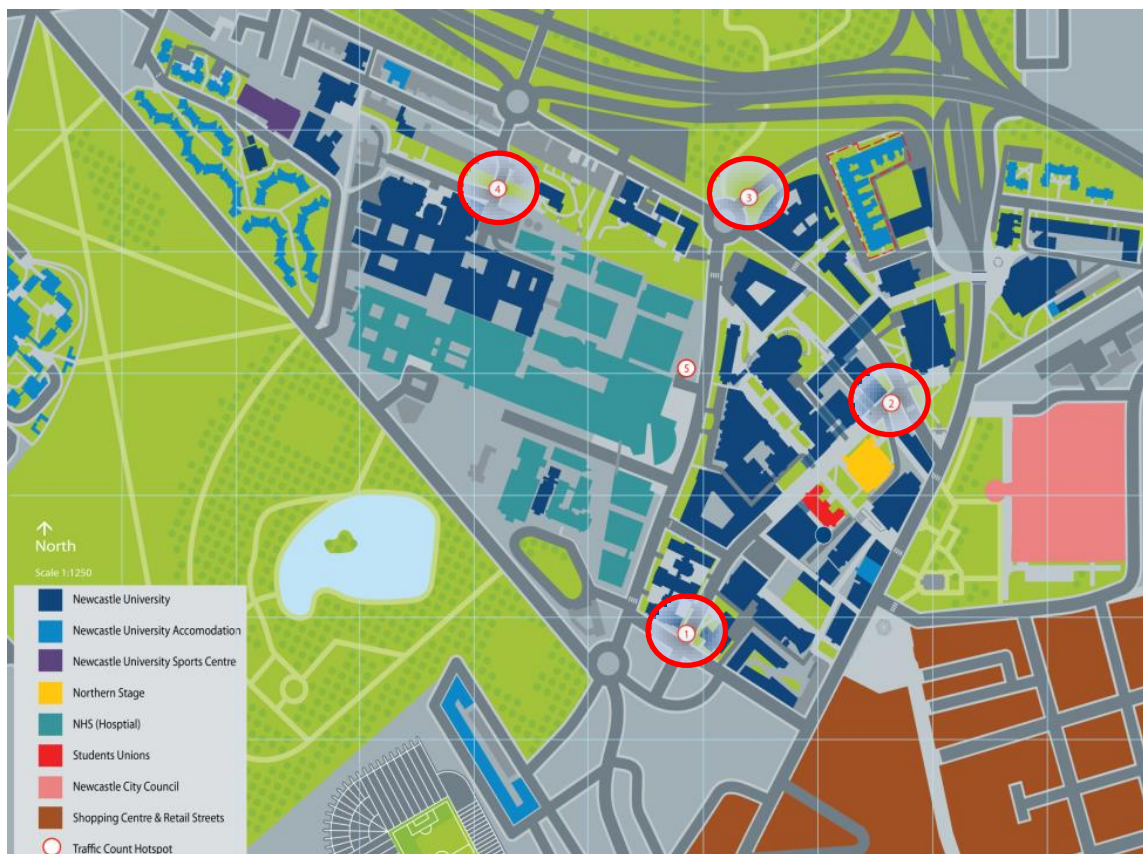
4

3

5

2

1

North

Scale 1:1250

Newcastle University

Newcastle University Accomodation

Newcastle University Sports Centre

Northern Stage

NHS (Hosptial)

Students Unions

Newcastle City Council

Shopping Centre & Retail Streets

Traffic Count Hotspot